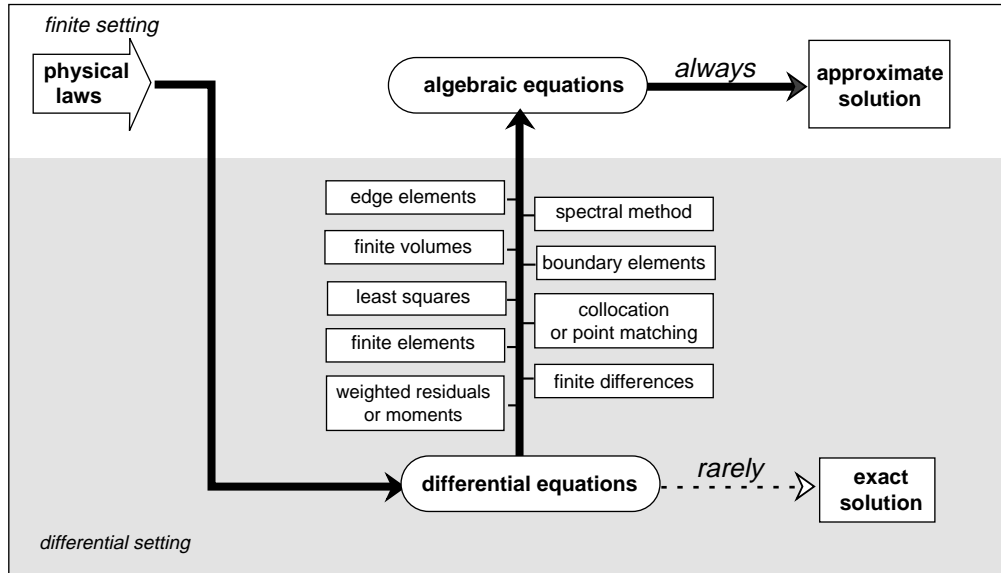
finite setting

physical laws

algebraic equations

always

approximate solution

edge elements

spectral method

finite volumes

boundary elements

least squares

collocation or point matching

finite elements

finite differences

weighted residuals or moments

differential equations

rarely

exact solution

differential setting